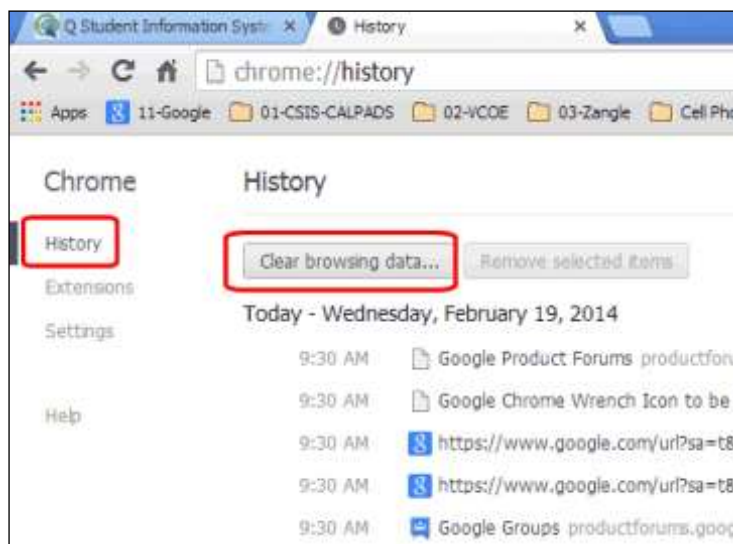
Q Student Information Syst ×
History ×

chrome://history

Apps 11-Google 01-CSIS-CALPADS 02-VCOE 03-Zangle Cell Pho

Chrome
History
Extensions
Settings

Help

History

Clear browsing data... Remove selected items

Today - Wednesday, February 19, 2014

9:30 AM Google Product Forums productforu
9:30 AM Google Chrome Wrench Icon to be
9:30 AM https://www.google.com/url?sa=t8
9:30 AM https://www.google.com/url?sa=t8
9:30 AM Google Groups productforums.goog